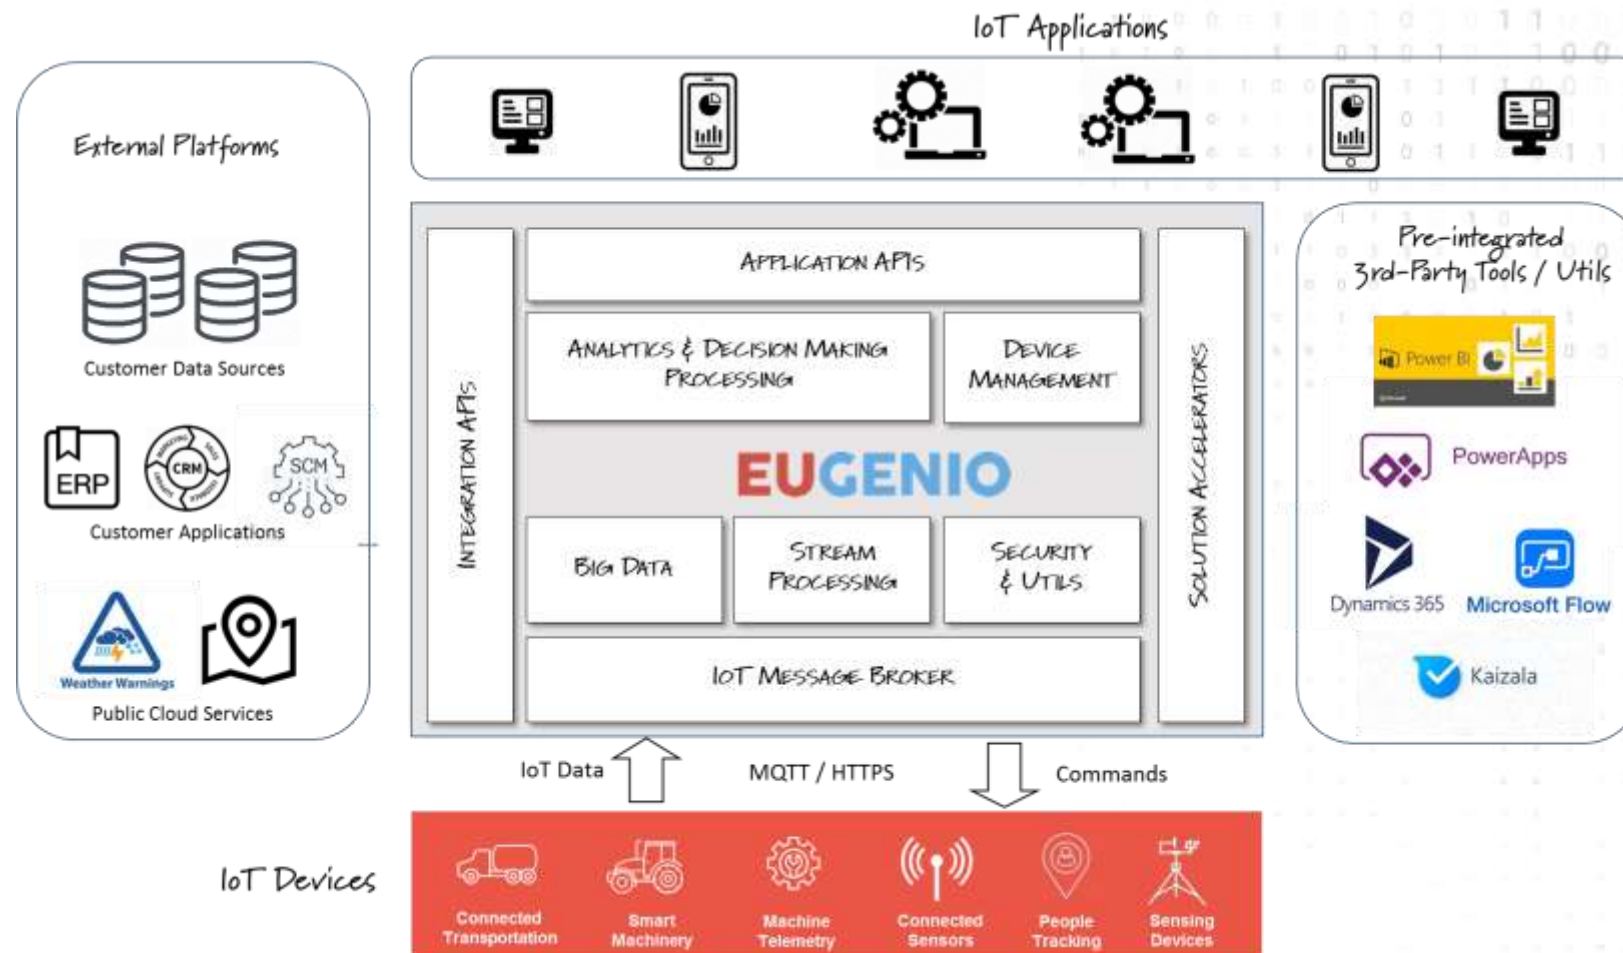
IoT Applications

External Platforms

Customer Data Sources

ERP

CRM

SCM

Customer Applications

Weather Warnings

Public Cloud Services

INTEGRATION APIS

APPLICATION APIS

ANALYTICS & DECISION MAKING PROCESSING

DEVICE MANAGEMENT

EUGENIO

BIG DATA

STREAM PROCESSING

SECURITY & UTILS

IOT MESSAGE BROKER

SOLUTION ACCELERATORS

Pre-integrated 3rd-Party Tools / Utils

Power BI

PowerApps

Dynamics 365

Microsoft Flow

Kaizala

IoT Data

MQTT / HTTPS

Commands

IoT Devices

Connected Transportation

Smart Machinery

Machine Telemetry

Connected Sensors

People Tracking

Sensing Devices